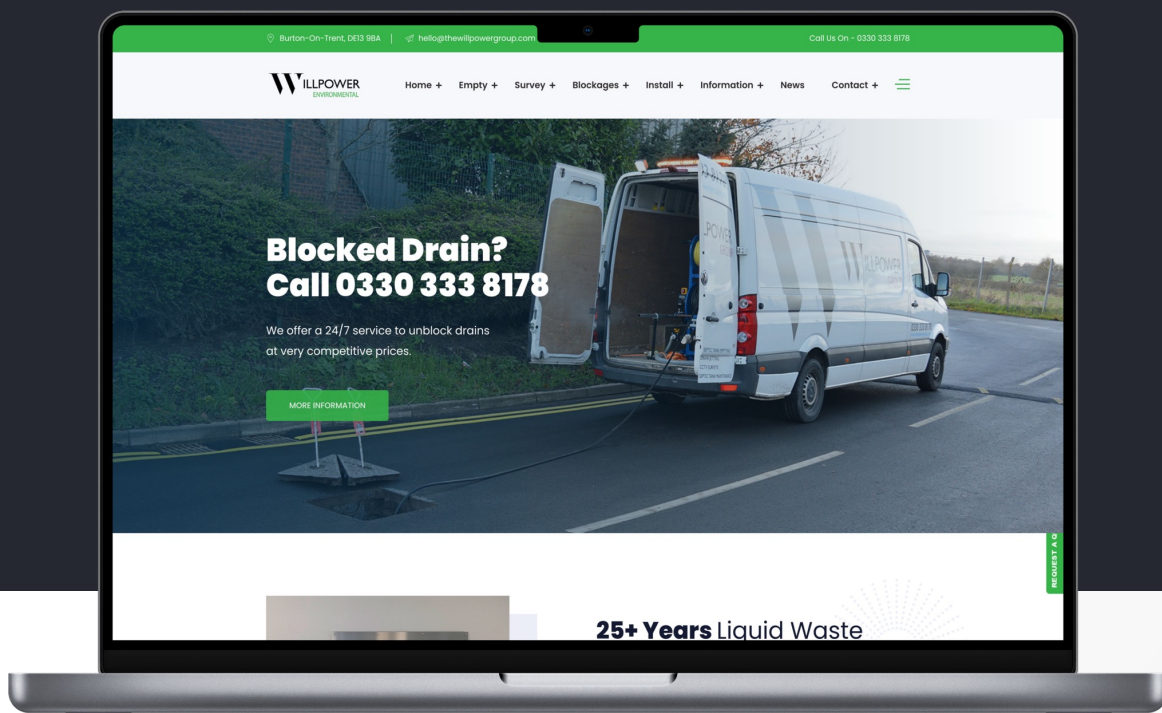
Burton-On-Trent, DE13 9BA | hello@thewillpowergroup.com

Call Us On - 0330 333 8178

WILLPOWER ENVIRONMENTAL

Home + Empty + Survey + Blockages + Install + Information + News Contact +

Blocked Drain?
Call 0330 333 8178

We offer a 24/7 service to unblock drains at very competitive prices.

MORE INFORMATION

REQUEST A Q

25+ Years Liquid Waste